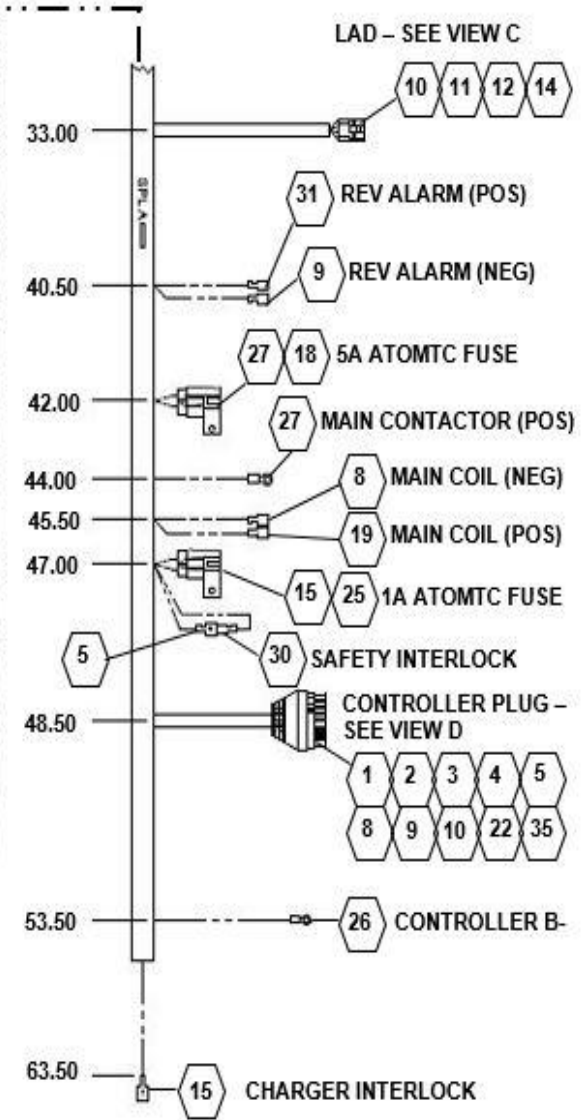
LAD – SEE VIEW C

10 11 12 14

33.00

SPLA

31 REV ALARM (POS)

40.50

9 REV ALARM (NEG)

27 18 5A ATOMTC FUSE

42.00

27 MAIN CONTACTOR (POS)

44.00

8 MAIN COIL (NEG)

45.50

19 MAIN COIL (POS)

47.00

15 25 1A ATOMTC FUSE

5

30 SAFETY INTERLOCK

CONTROLLER PLUG – SEE VIEW D

48.50

1 2 3 4 5

8 9 10 22 35

53.50

26 CONTROLLER B-

63.50

15 CHARGER INTERLOCK